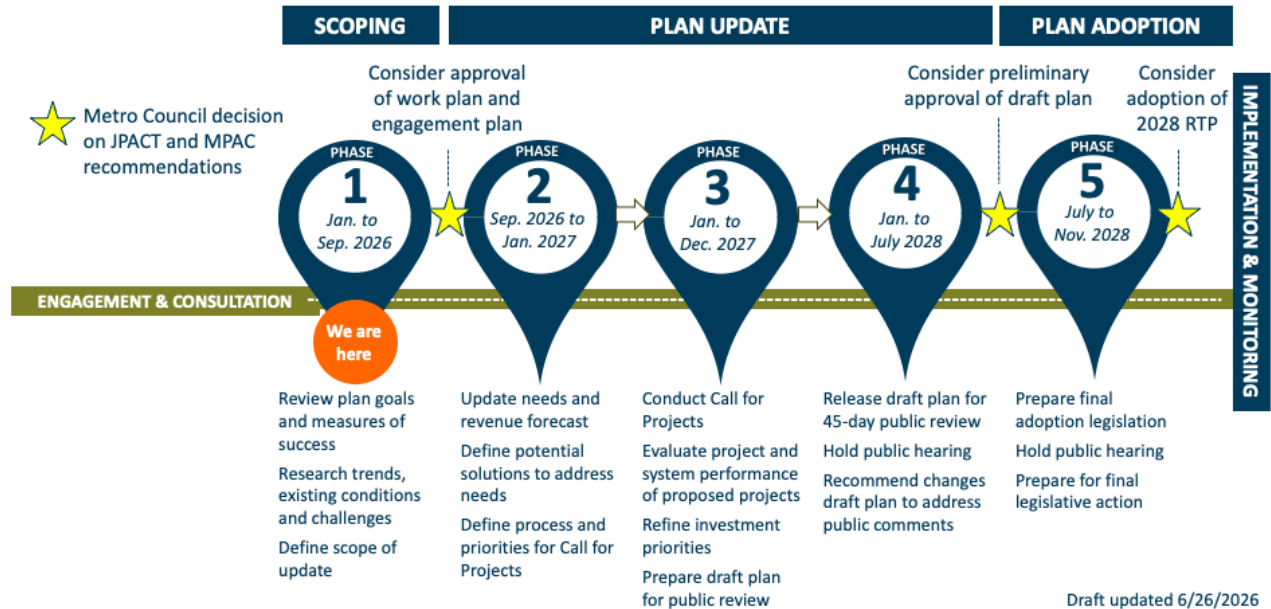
SCOPING

PLAN UPDATE

PLAN ADOPTION

Metro Council decision on JPACT and MPAC recommendations

Consider approval of work plan and engagement plan

Consider preliminary approval of draft plan

Consider adoption of 2028 RTP

IMPLEMENTATION & MONITORING

PHASE 1 Jan. to Sep. 2026

PHASE 2 Sep. 2026 to Jan. 2027

PHASE 3 Jan. to Dec. 2027

PHASE 4 Jan. to July 2028

PHASE 5 July to Nov. 2028

ENGAGEMENT & CONSULTATION

We are here

Review plan goals and measures of success

Research trends, existing conditions and challenges

Define scope of update

Update needs and revenue forecast

Define potential solutions to address needs

Define process and priorities for Call for Projects

Conduct Call for Projects

Evaluate project and system performance of proposed projects

Refine investment priorities

Prepare draft plan for public review

Release draft plan for 45-day public review

Hold public hearing

Recommend changes draft plan to address public comments

Prepare final adoption legislation

Hold public hearing

Prepare for final legislative action

Draft updated 6/26/2026